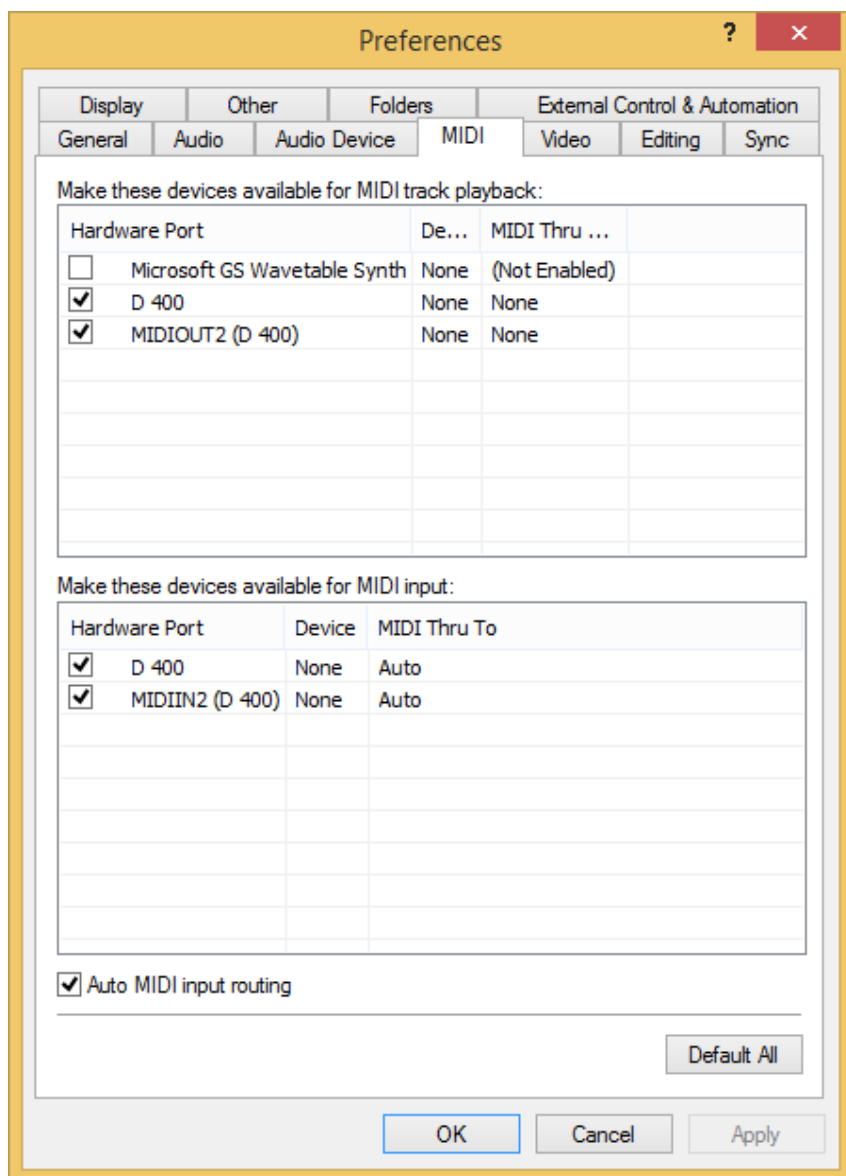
Preferences

?

✕

Display | Other | Folders | External Control & Automation
General | Audio | Audio Device | MIDI | Video | Editing | Sync

Make these devices available for MIDI track playback:

| Hardware Port | De... | MIDI Thru ... |
|---|---|---|
| ☐ Microsoft GS Wavetable Synth | None | (Not Enabled) |
| ☑ D 400 | None | None |
| ☑ MIDIOUT2 (D 400) | None | None |

Make these devices available for MIDI input:

| Hardware Port | Device | MIDI Thru To |
|---|---|---|
| ☑ D 400 | None | Auto |
| ☑ MIDIIN2 (D 400) | None | Auto |

☑ Auto MIDI input routing

Default All

OK | Cancel | Apply